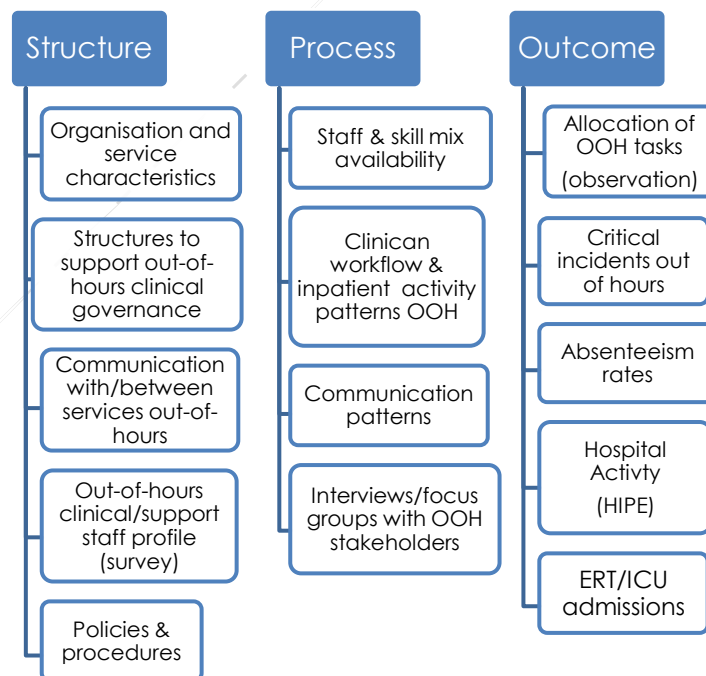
Structure

Organisation and service characteristics

Structures to support out-of-hours clinical governance

Communication with/between services out-of-hours

Out-of-hours clinical/support staff profile (survey)

Policies & procedures

Process

Staff & skill mix availability

Clinican workflow & inpatient activity patterns OOH

Communication patterns

Interviews/focus groups with OOH stakeholders

Outcome

Allocation of OOH tasks (observation)

Critical incidents out of hours

Absenteeism rates

Hospital Activty (HIPE)

ERT/ICU admissions